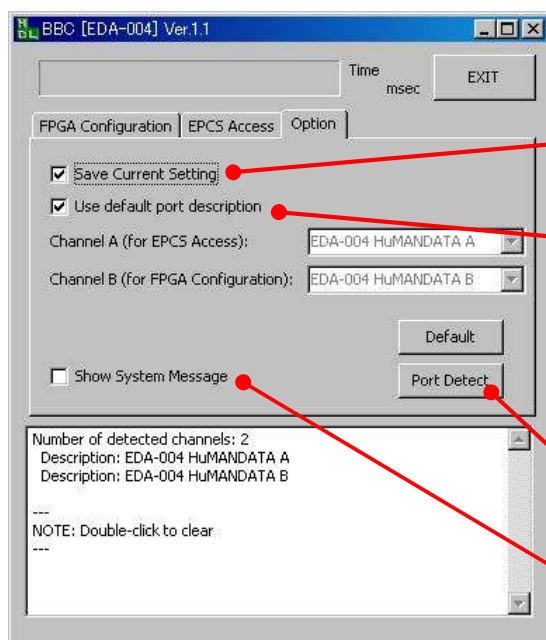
BBC [EDA-004] Ver.1.1

Time
msec

EXIT

FPGA Configuration | EPCS Access | Option

Save Current Setting

Use default port description

Channel A (for EPCS Access): EDA-004 HuMANDATA A

Channel B (for FPGA Configuration): EDA-004 HuMANDATA B

Default

Show System Message

Port Detect

Number of detected channels: 2
Description: EDA-004 HuMANDATA A
Description: EDA-004 HuMANDATA B

---
NOTE: Double-click to clear
---